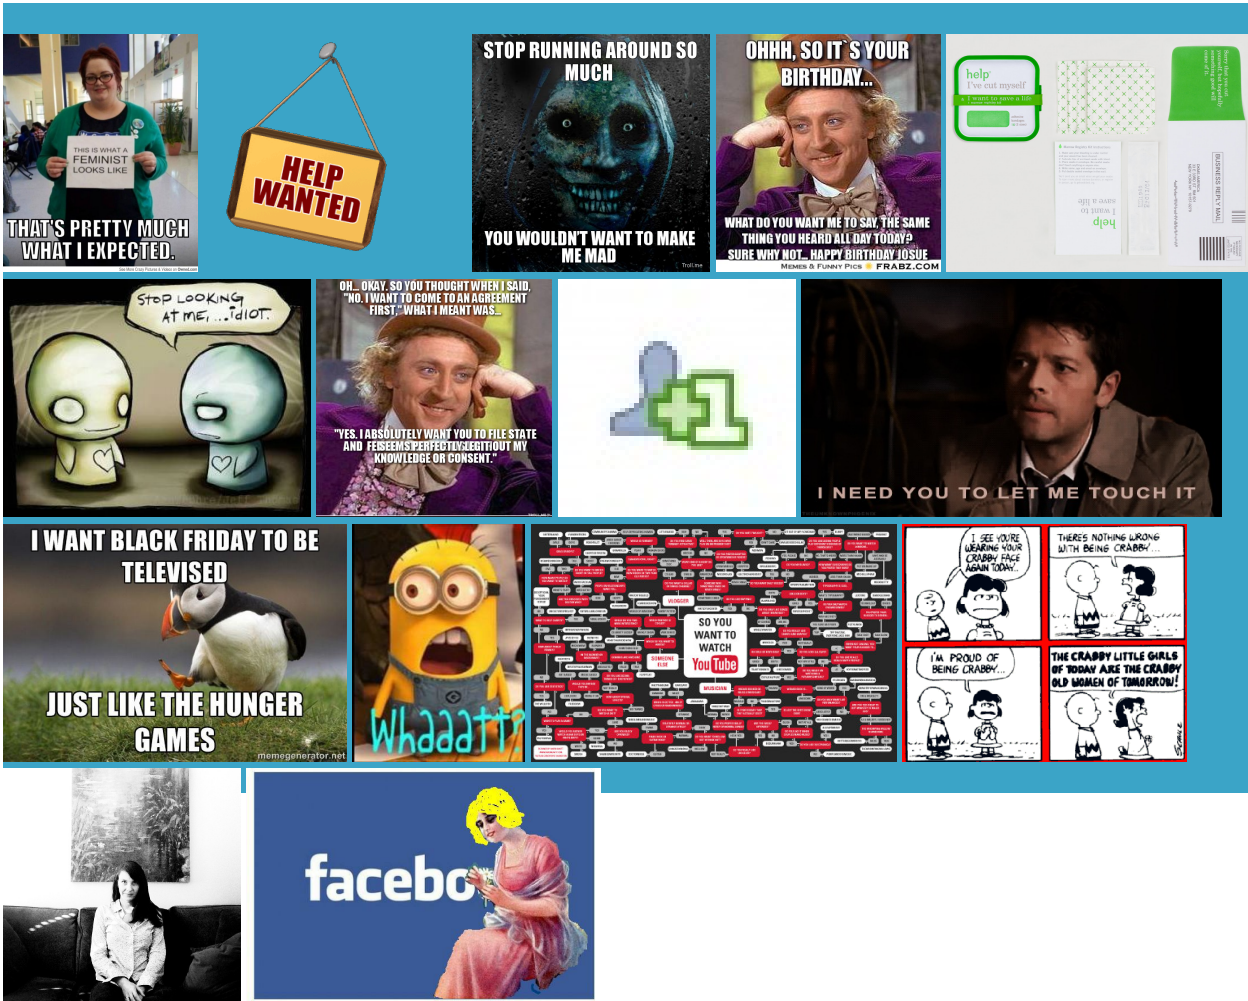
THIS IS WHAT A FEMINIST LOOKS LIKE

THAT'S PRETTY MUCH WHAT I EXPECTED.

HELP WANTED

STOP RUNNING AROUND SO MUCH

YOU WOULDN'T WANT TO MAKE ME MAD

Troll.me

OHHH, SO IT`S YOUR BIRTHDAY...

WHAT DO YOU WANT ME TO SAY, THE SAME THING YOU HEARD ALL DAY TODAY? SURE WHY NOT... HAPPY BIRTHDAY JOSUE

MEMES & FUNNY PICS FRABZ.COM

help
I've cut myself
I want to save a life

help
I want to save a life

BUSINESS REPLY MAIL

Stop Looking At me, ...idiot.

OH... OKAY. SO YOU THOUGHT WHEN I SAID, "NO. I WANT TO COME TO AN AGREEMENT FIRST," WHAT I MEANT WAS...

"YES. I ABSOLUTELY WANT YOU TO FILE STATE AND FEISEEMS PERFECTLY LEGITIOUT MY KNOWLEDGE OR CONSENT."

+1

I NEED YOU TO LET ME TOUCH IT

I WANT BLACK FRIDAY TO BE TELEVISED

JUST LIKE THE HUNGER GAMES

memegenerator.net

Whaaatt?

SO YOU WANT TO WATCH YouTube

VLOGGER

SOMEONE ELSE

MUSICIAN

I SEE YOU'RE WEARING YOUR CRABBY FACE AGAIN TODAY...

THERE'S NOTHING WRONG WITH BEING CRABBY...

I'M PROUD OF BEING CRABBY...

THE CRABBY LITTLE GIRLS OF TODAY ARE THE CRABBY OLD WOMEN OF TOMORROW!

SCHULZ

facebo